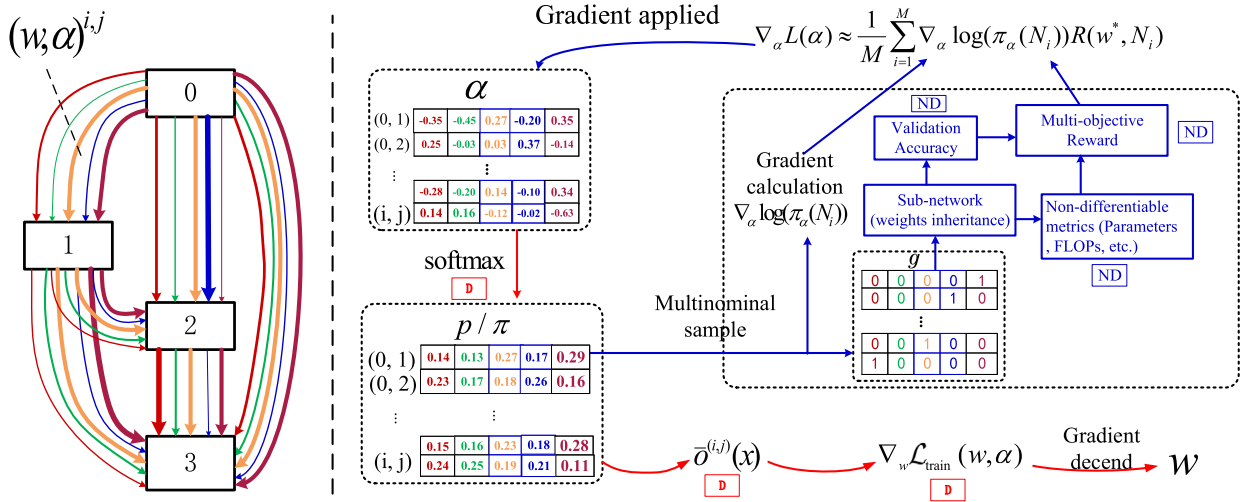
$(w,\alpha)^{i,j}$

0

1

2

3

Gradient applied

$\nabla_{\alpha} L(\alpha) \approx \frac{1}{M}\sum_{i=1}^{M} \nabla_{\alpha} \log(\pi_{\alpha}(N_i)) R(w^*, N_i)$

$\alpha$

| (0, 1) | -0.35 | -0.45 | 0.27 | -0.20 | 0.35 |
|---|---|---|---|---|---|
| (0, 2) | 0.25 | -0.03 | 0.03 | 0.37 | -0.14 |

⋮ ⋮

| | -0.28 | -0.20 | 0.14 | -0.10 | 0.34 |
|---|---|---|---|---|---|
| (i, j) | 0.14 | 0.16 | -0.12 | -0.02 | -0.63 |

softmax

D

$p/\pi$

| (0, 1) | 0.14 | 0.13 | 0.27 | 0.17 | 0.29 |
|---|---|---|---|---|---|
| (0, 2) | 0.23 | 0.17 | 0.18 | 0.26 | 0.16 |

⋮ ⋮

| (i, j) | 0.15 | 0.16 | 0.23 | 0.18 | 0.28 |
|---|---|---|---|---|---|
| | 0.24 | 0.25 | 0.19 | 0.21 | 0.11 |

Multinominal sample

Gradient calculation $\nabla_{\alpha} \log(\pi_{\alpha}(N_i))$

ND

Validation Accuracy

Multi-objective Reward

ND

Sub-network (weights inheritance)

Non-differentiable metrics (Parameters , FLOPs, etc.)

ND

$g$

| 0 | 0 | 0 | 0 | 1 |
|---|---|---|---|---|
| 0 | 0 | 0 | 1 | 0 |

⋮

| 0 | 0 | 1 | 0 | 0 |
|---|---|---|---|---|
| 1 | 0 | 0 | 0 | 0 |

$\bar{o}^{(i,j)}(x)$

D

$\nabla_{w}\mathcal{L}_{\text{train}}(w,\alpha)$

D

Gradient decend

$w$